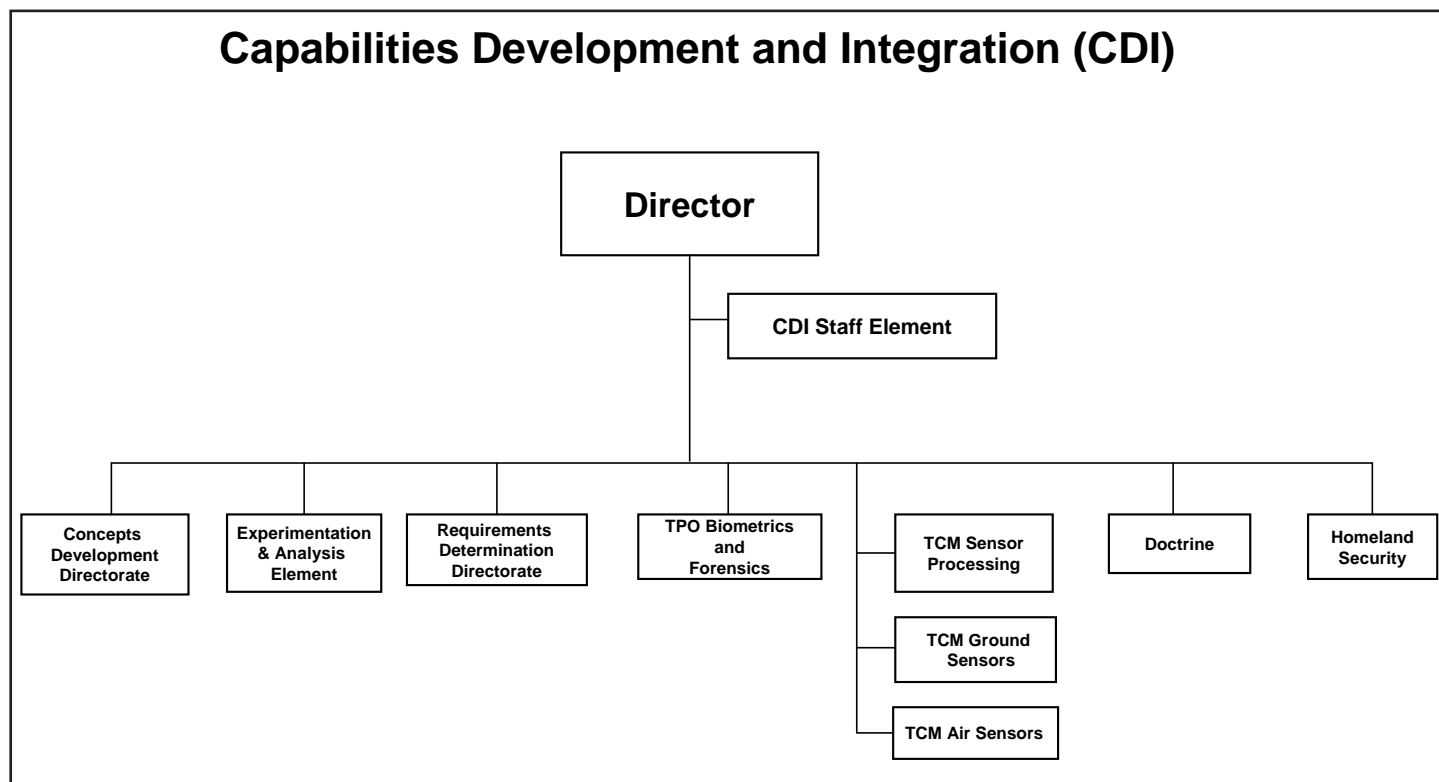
Capabilities Development and Integration (CDI)

Director

CDI Staff Element

Concepts Development Directorate

Experimentation & Analysis Element

Requirements Determination Directorate

TPO Biometrics and Forensics

TCM Sensor Processing

TCM Ground Sensors

TCM Air Sensors

Doctrine

Homeland Security